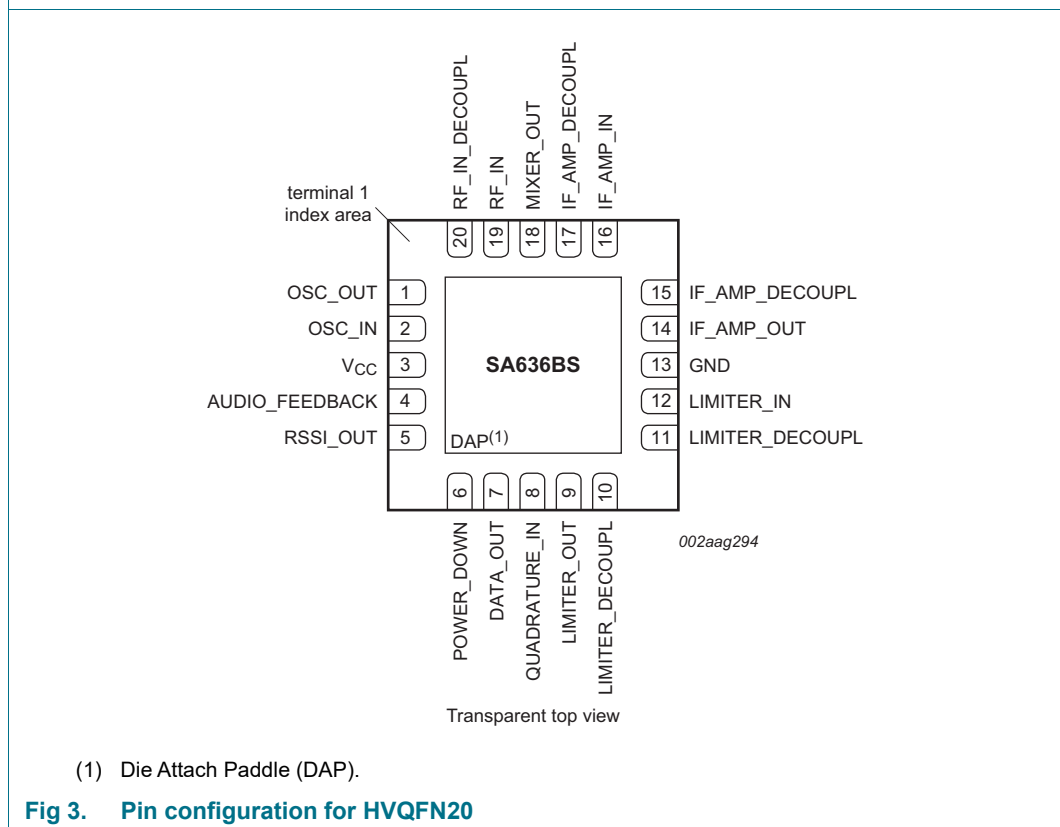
RF_IN_DECOUPL
RF_IN
MIXER_OUT
IF_AMP_DECOUPL
IF_AMP_IN

terminal 1 index area

20 19 18 17 16

OSC_OUT 1
OSC_IN 2
$V_{CC}$ 3
AUDIO_FEEDBACK 4
RSSI_OUT 5

SA636BS

DAP$^{(1)}$

15 IF_AMP_DECOUPL
14 IF_AMP_OUT
13 GND
12 LIMITER_IN
11 LIMITER_DECOUPL

6 7 8 9 10

POWER_DOWN
DATA_OUT
QUADRATURE_IN
LIMITER_OUT
LIMITER_DECOUPL

002aag294

Transparent top view

(1) Die Attach Paddle (DAP).

Fig 3. Pin configuration for HVQFN20